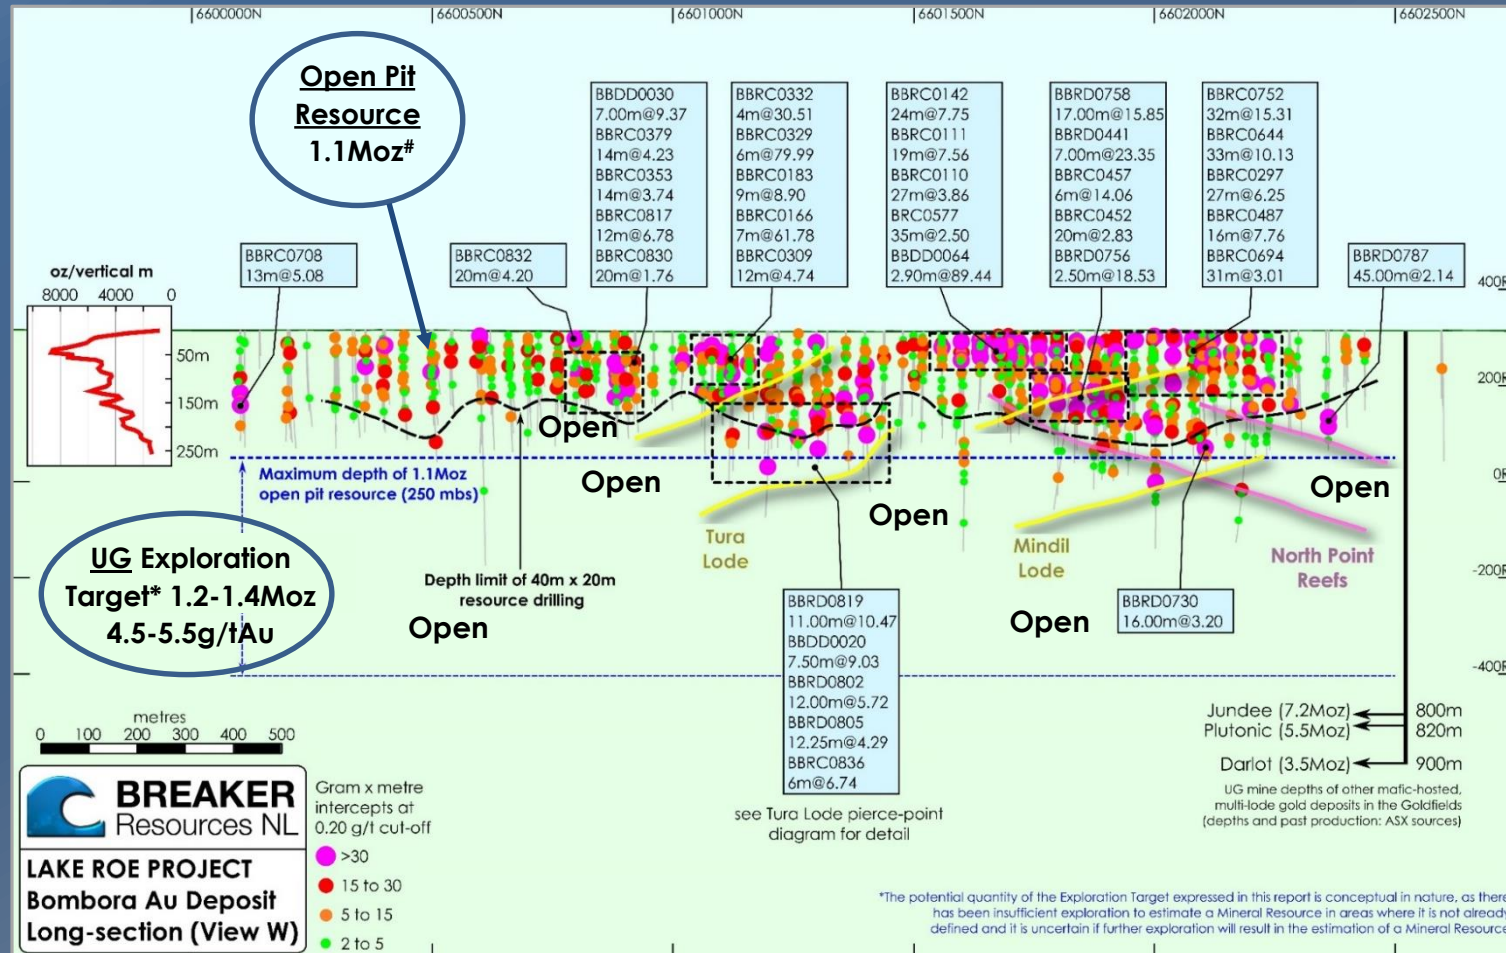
6600000N 6600500N 6601000N 6601500N 6602000N 6602500N

Open Pit Resource 1.1Moz#

BBDD0030 7.00m@9.37 BBRC0379 14m@4.23 BBRC0353 14m@3.74 BBRC0817 12m@6.78 BBRC0830 20m@1.76

BBRC0332 4m@30.51 BBRC0329 6m@79.99 BBRC0183 9m@8.90 BBRC0166 7m@61.78 BBRC0309 12m@4.74

BBRC0142 24m@7.75 BBRC0111 19m@7.56 BBRC0110 27m@3.86 BRC0577 35m@2.50 BBDD0064 2.90m@89.44

BBRD0758 17.00m@15.85 BBRD0441 7.00m@23.35 BBRC0457 6m@14.06 BBRC0452 20m@2.83 BBRD0756 2.50m@18.53

BBRC0752 32m@15.31 BBRC0644 33m@10.13 BBRC0297 27m@6.25 BBRC0487 16m@7.76 BBRC0694 31m@3.01

BBRC0708 13m@5.08

BBRC0832 20m@4.20

BBRD0787 45.00m@2.14

oz/vertical m
8000 4000 0
50m
150m
250m

400RL
200RL
0RL
-200RL
-400RL

Open
Open
Open
Open
Open
Open

Maximum depth of 1.1Moz open pit resource (250 mbs)

Tura Lode
Mindil Lode
North Point Reefs

UG Exploration Target* 1.2-1.4Moz 4.5-5.5g/tAu

Depth limit of 40m x 20m resource drilling

BBRD0819 11.00m@10.47 BBDD0020 7.50m@9.03 BBRD0802 12.00m@5.72 BBRD0805 12.25m@4.29 BBRC0836 6m@6.74

see Tura Lode pierce-point diagram for detail

BBRD0730 16.00m@3.20

Jundee (7.2Moz) 800m
Plutonic (5.5Moz) 820m
Darlot (3.5Moz) 900m
UG mine depths of other mafic-hosted, multi-lode gold deposits in the Goldfields (depths and past production: ASX sources)

metres
0 100 200 300 400 500

BREAKER Resources NL

LAKE ROE PROJECT
Bombora Au Deposit
Long-section (View W)

Gram x metre intercepts at 0.20 g/t cut-off
>30
15 to 30
5 to 15
2 to 5

*The potential quantity of the Exploration Target expressed in this report is conceptual in nature, as there has been insufficient exploration to estimate a Mineral Resource in areas where it is not already defined and it is uncertain if further exploration will result in the estimation of a Mineral Resource